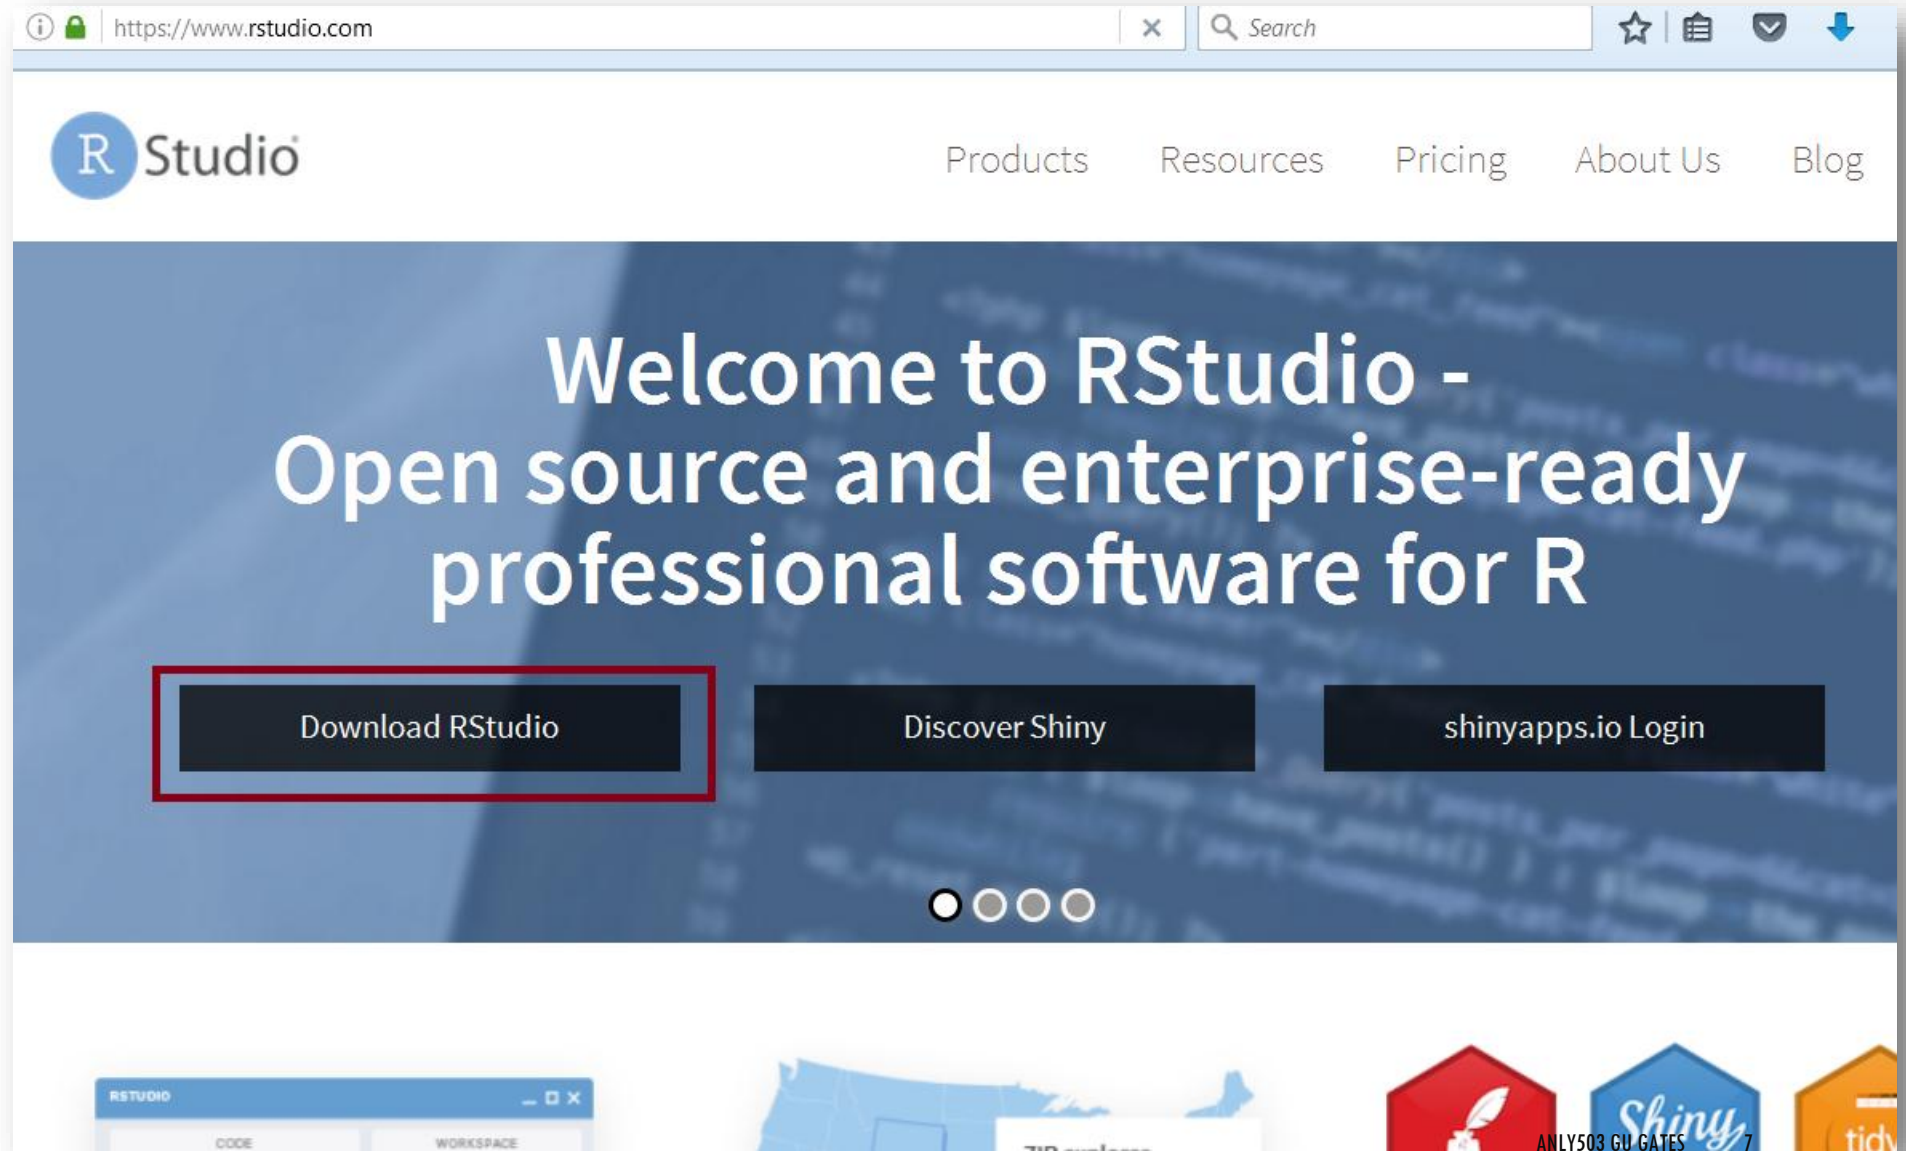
https://www.rstudio.com

Search

R Studio

Products Resources Pricing About Us Blog

Welcome to RStudio - Open source and enterprise-ready professional software for R

Download RStudio

Discover Shiny

shinyapps.io Login

RSTUDIO

CODE

WORKSPACE

Shiny

tidy

ANLY503 GU GATES 7